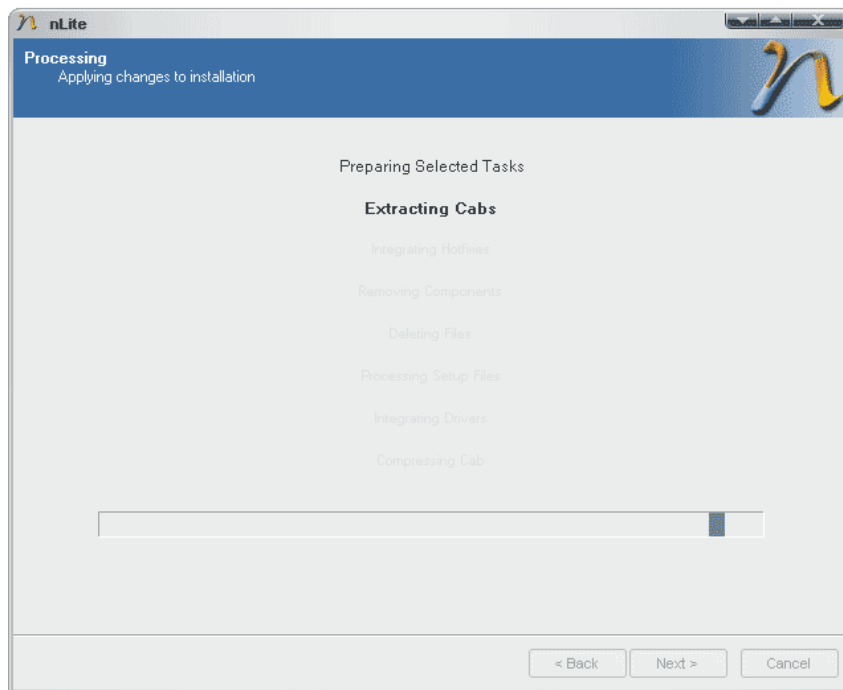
nLite

Processing
Applying changes to installation

Preparing Selected Tasks

Extracting Cabs

Integrating Hotfixes

Removing Components

Deleting Files

Processing Setup Files

Integrating Drivers

Compressing Cab

< Back
Next >
Cancel